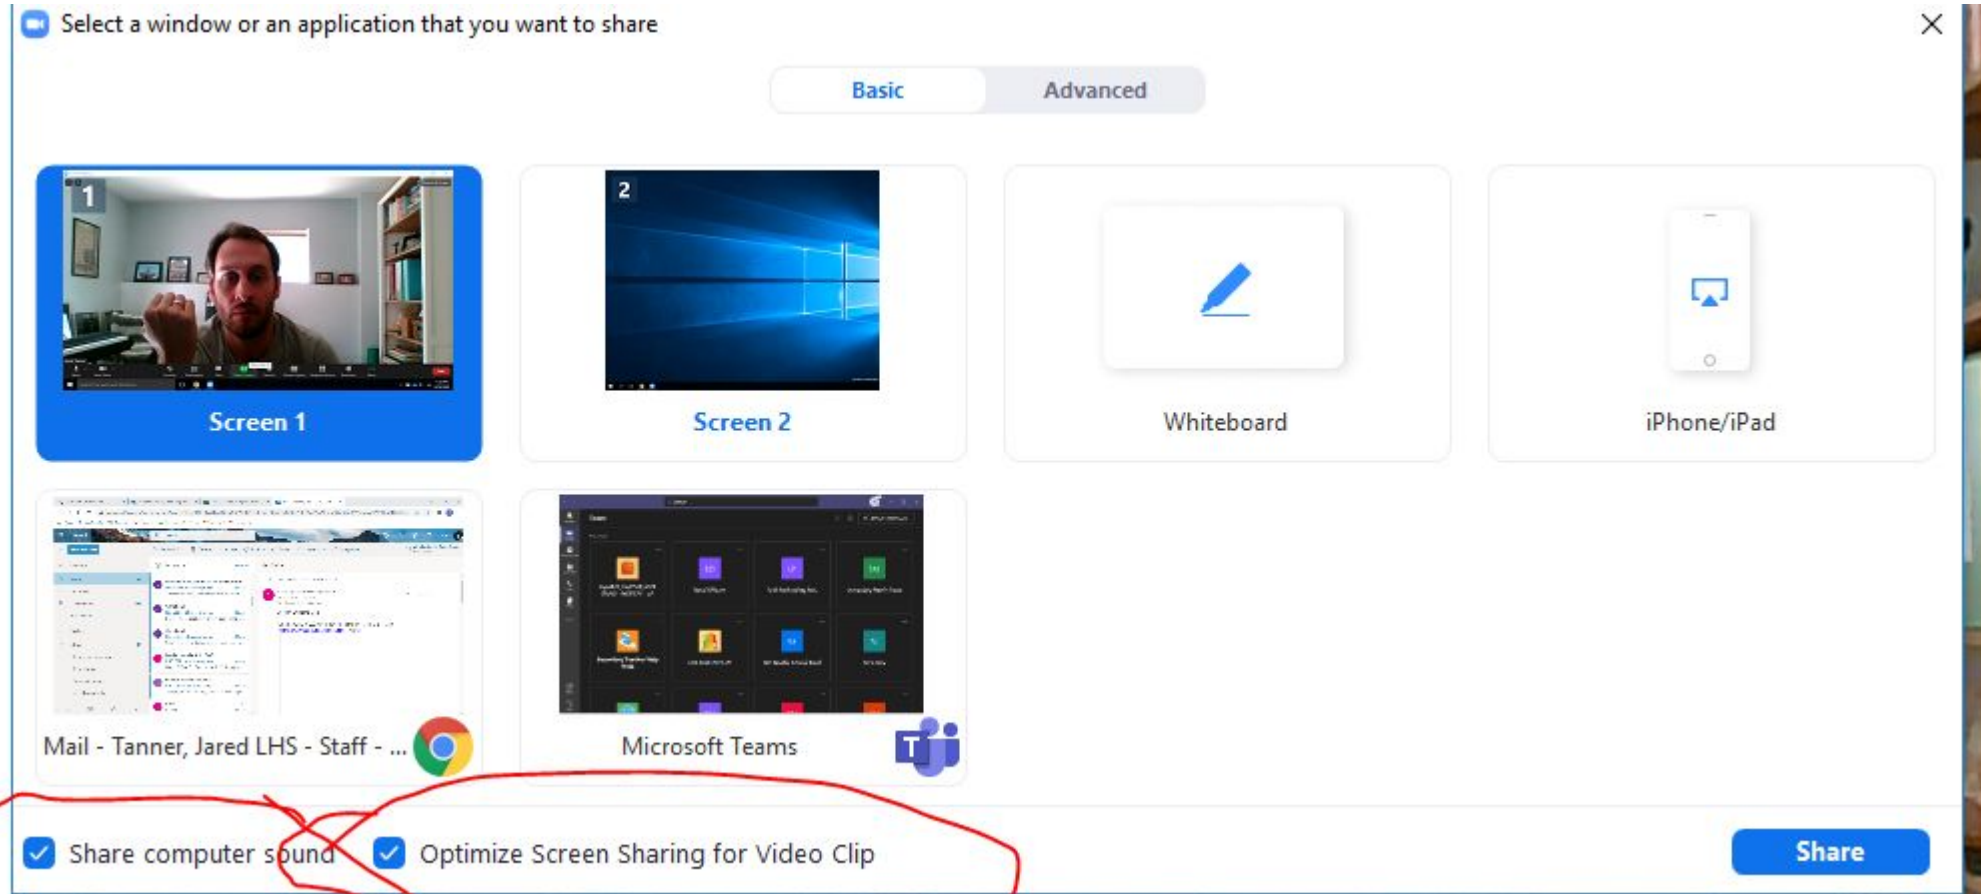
Select a window or an application that you want to share

Basic Advanced

1

Screen 1

2

Screen 2

Whiteboard

iPhone/iPad

Mail - Tanner, Jared LHS - Staff - ...

Microsoft Teams

Share computer sound

Optimize Screen Sharing for Video Clip

Share